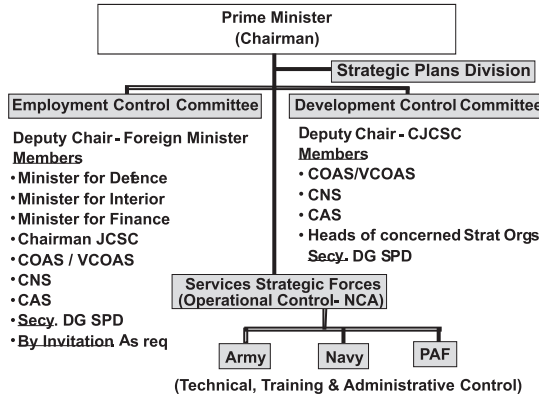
Prime Minister
(Chairman)

Strategic Plans Division

Employment Control Committee

Deputy Chair - Foreign Minister
Members
• Minister for Defence
• Minister for Interior
• Minister for Finance
• Chairman JCSC
• COAS / VCOAS
• CNS
• CAS
• Secy. DG SPD
• By Invitation As req

Development Control Committee

Deputy Chair - CJCSC
Members
• COAS/VCOAS
• CNS
• CAS
• Heads of concerned Strat Orgs
Secy. DG SPD

Services Strategic Forces
(Operational Control- NCA)

Army

Navy

PAF

(Technical, Training & Administrative Control)